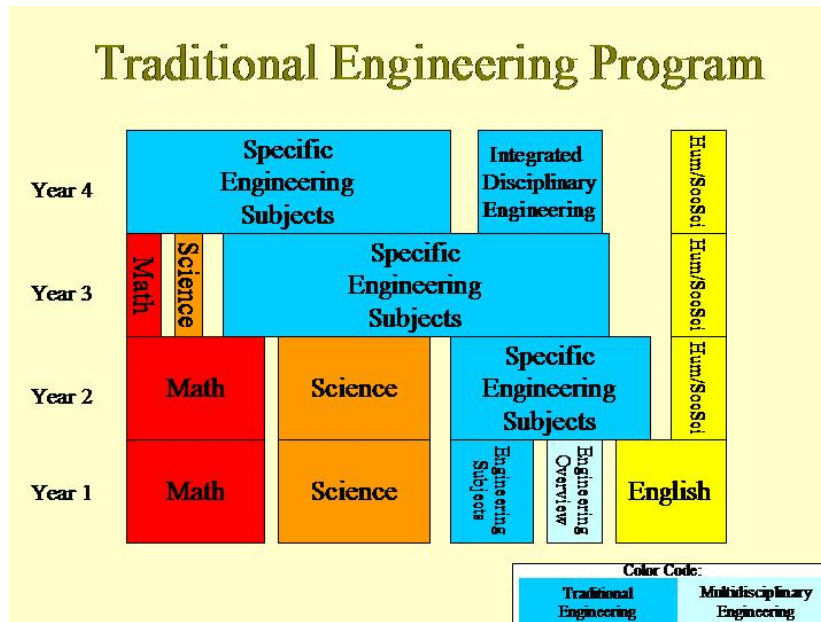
Traditional Engineering Program

Year 4
Specific Engineering Subjects
Integrated Disciplinary Engineering
Hum/SocSci

Year 3
Math
Science
Specific Engineering Subjects
Hum/SocSci

Year 2
Math
Science
Specific Engineering Subjects
Hum/SocSci

Year 1
Math
Science
Engineering Subjects
Engineering Overview
English

Color Code:
Traditional Engineering
Multidisciplinary Engineering